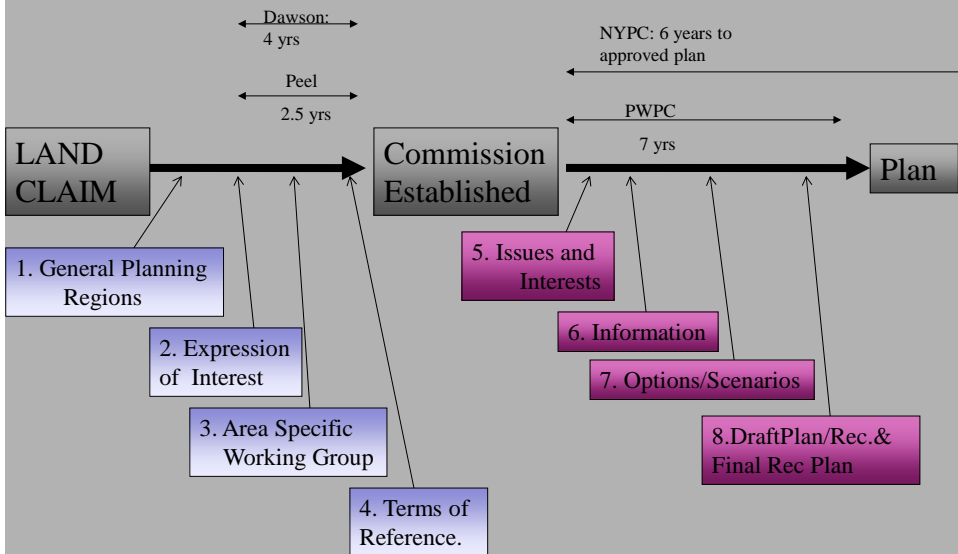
Dawson: 4 yrs

Peel 2.5 yrs

NYPC: 6 years to approved plan

PWPC 7 yrs

LAND CLAIM

Commission Established

Plan

1. General Planning Regions

2. Expression of Interest

3. Area Specific Working Group

4. Terms of Reference.

5. Issues and Interests

6. Information

7. Options/Scenarios

8.DraftPlan/Rec.& Final Rec Plan